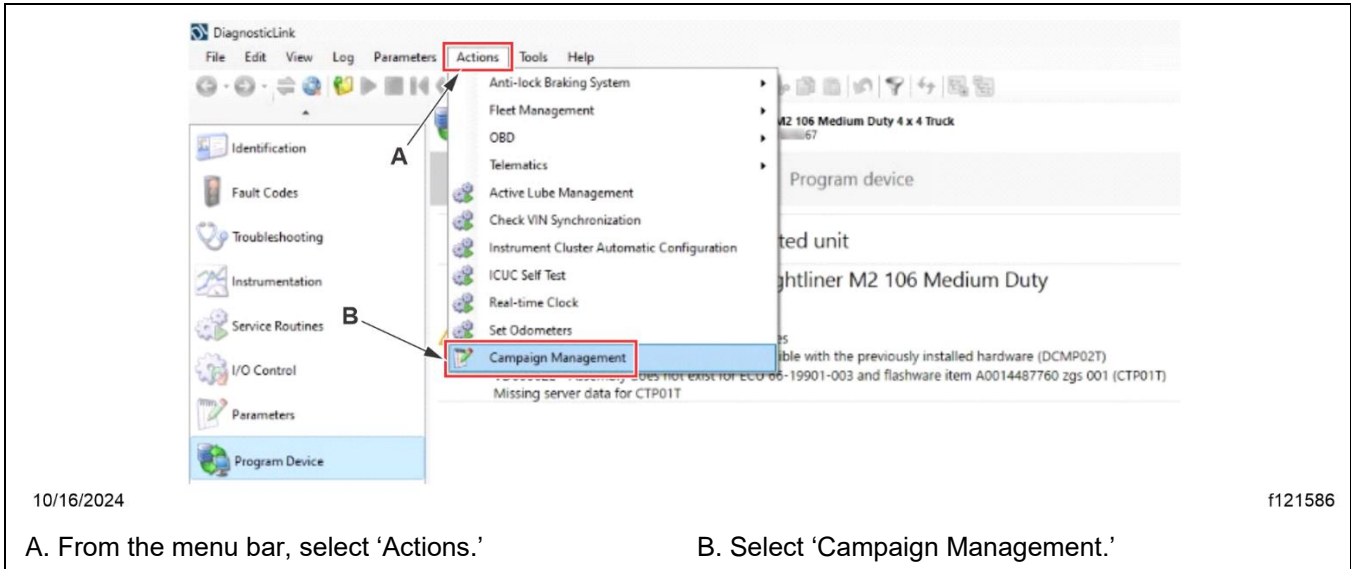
DiagnosticLink

File Edit View Log Parameters Actions Tools Help

Identification

Fault Codes

Troubleshooting

Instrumentation

Service Routines

I/O Control

Parameters

Program Device

Anti-lock Braking System

Fleet Management

OBD

Telematics

Active Lube Management

Check VIN Synchronization

Instrument Cluster Automatic Configuration

ICUC Self Test

Real-time Clock

Set Odometers

Campaign Management

A

B

M2 106 Medium Duty 4 x 4 Truck
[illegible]67

Program device

ted unit

ghtliner M2 106 Medium Duty

s
ible with the previously installed hardware (DCMP02T)
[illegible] does not exist for ECU 66-19901-003 and flashware item A0014487760 zgs 001 (CTP01T)
Missing server data for CTP01T

10/16/2024

f121586

A. From the menu bar, select ‘Actions.’

B. Select ‘Campaign Management.’